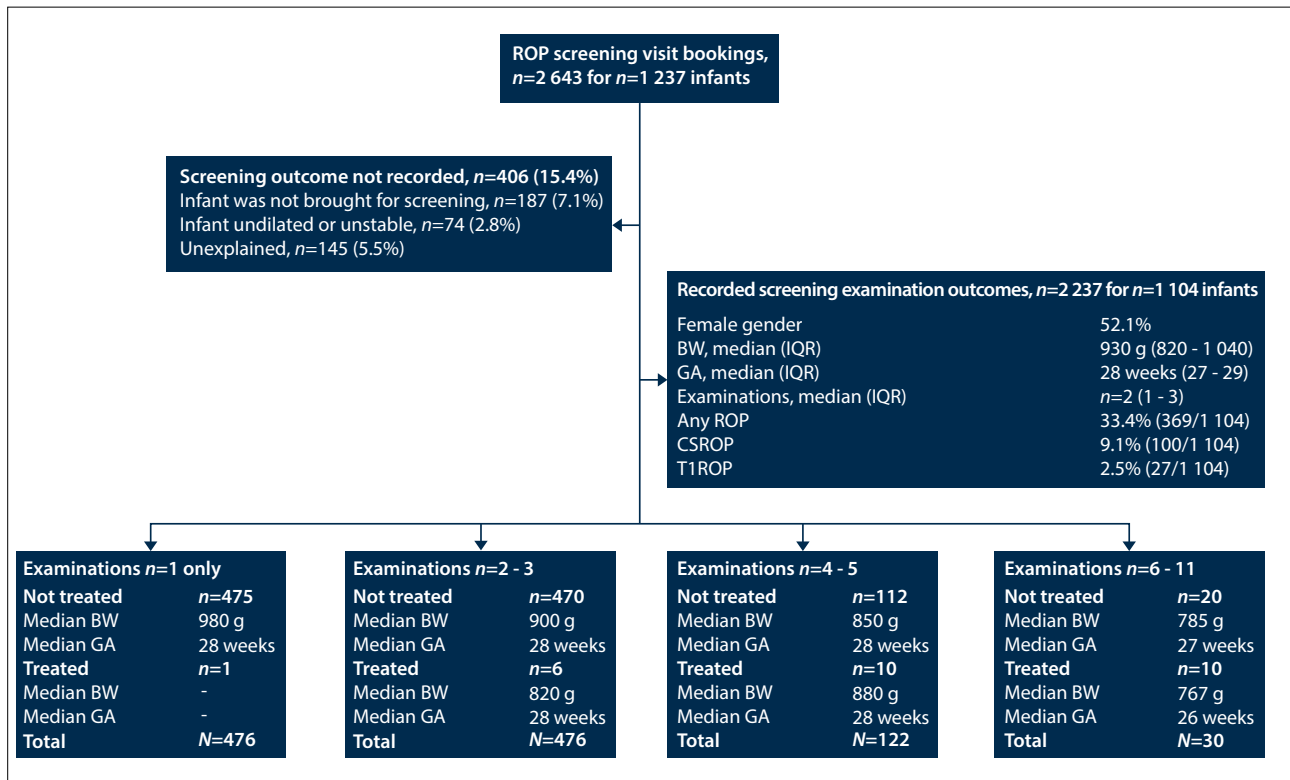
ROP screening visit bookings, $n$=2 643 for $n$=1 237 infants

Screening outcome not recorded, $n$=406 (15.4%)
Infant was not brought for screening, $n$=187 (7.1%)
Infant undilated or unstable, $n$=74 (2.8%)
Unexplained, $n$=145 (5.5%)

Recorded screening examination outcomes, $n$=2 237 for $n$=1 104 infants

| | |
|---|---|
| Female gender | 52.1% |
| BW, median (IQR) | 930 g (820 - 1 040) |
| GA, median (IQR) | 28 weeks (27 - 29) |
| Examinations, median (IQR) | $n$=2 (1 - 3) |
| Any ROP | 33.4% (369/1 104) |
| CSROP | 9.1% (100/1 104) |
| T1ROP | 2.5% (27/1 104) |

Examinations $n$=1 only

| | |
|---|---|
| Not treated | $n$=475 |
| Median BW | 980 g |
| Median GA | 28 weeks |
| Treated | $n$=1 |
| Median BW | - |
| Median GA | - |
| Total | $N$=476 |

Examinations $n$=2 - 3

| | |
|---|---|
| Not treated | $n$=470 |
| Median BW | 900 g |
| Median GA | 28 weeks |
| Treated | $n$=6 |
| Median BW | 820 g |
| Median GA | 28 weeks |
| Total | $N$=476 |

Examinations $n$=4 - 5

| | |
|---|---|
| Not treated | $n$=112 |
| Median BW | 850 g |
| Median GA | 28 weeks |
| Treated | $n$=10 |
| Median BW | 880 g |
| Median GA | 28 weeks |
| Total | $N$=122 |

Examinations $n$=6 - 11

| | |
|---|---|
| Not treated | $n$=20 |
| Median BW | 785 g |
| Median GA | 27 weeks |
| Treated | $n$=10 |
| Median BW | 767 g |
| Median GA | 26 weeks |
| Total | $N$=30 |